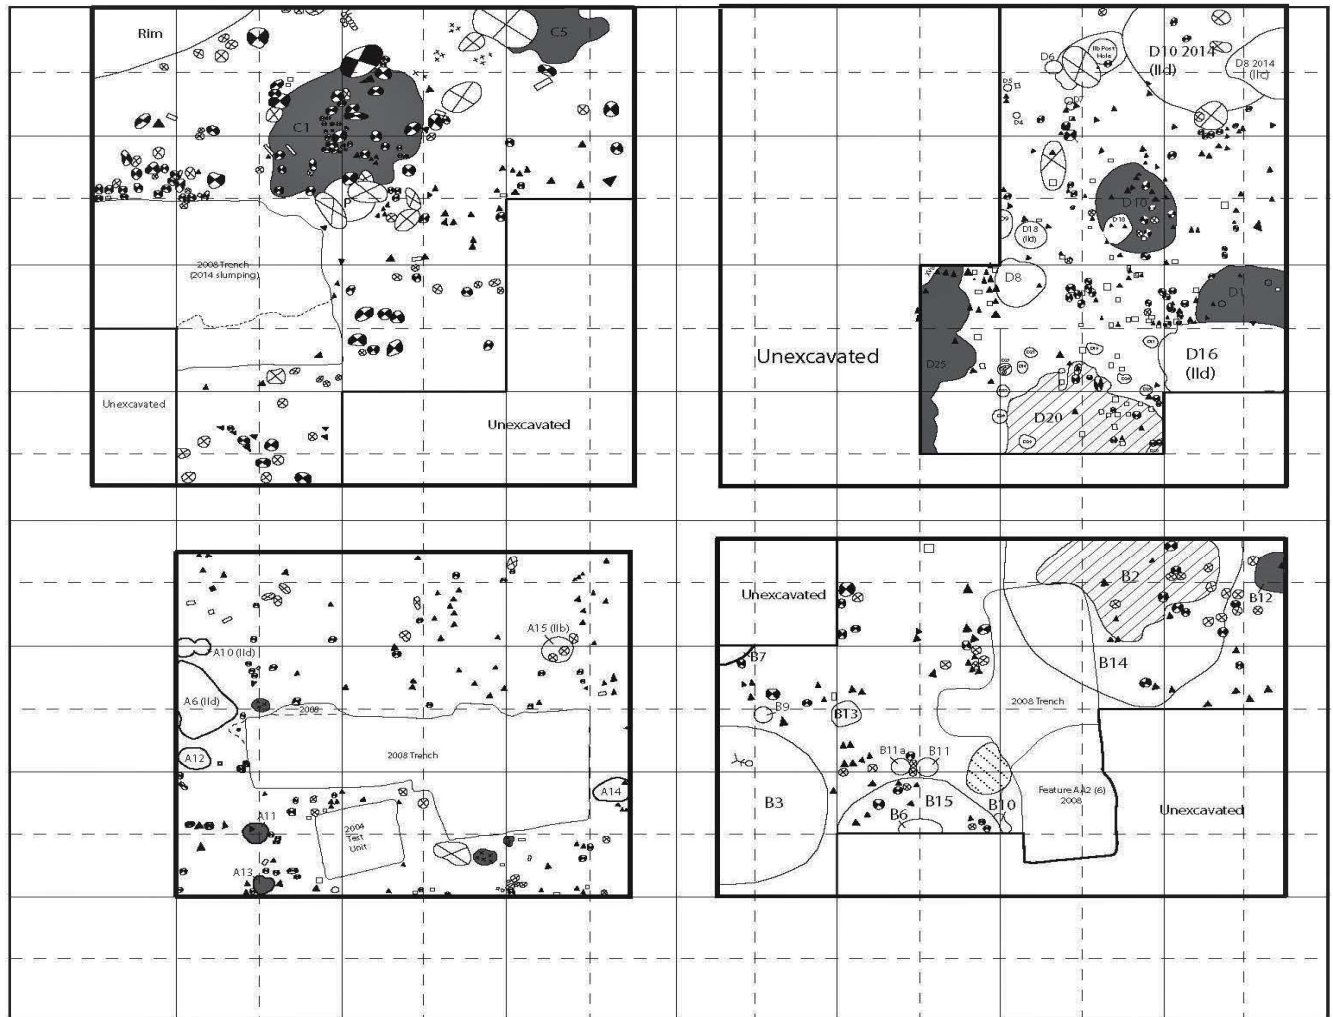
Rim
C5
C1
P
2008 Trench (2014 slumping)
Unexcavated
Unexcavated

D6
IIb Post Hole
D10 2014 (IId)
D8 2014 (IIc)
D5
D4
D7
D10
D18
D18 (IId)
D8
D1
Unexcavated
D25
D16 (IId)
D20

A15 (IIb)
A10 (IId)
A6 (IId)
2008
2008 Trench
A12
A14
A11
2004 Test Unit
A13

Unexcavated
B2
B12
B7
B14
B9
B13
2008 Trench
B11a
B11
B3
B15
B6
B10
Feature AA2 (6) 2008
Unexcavated